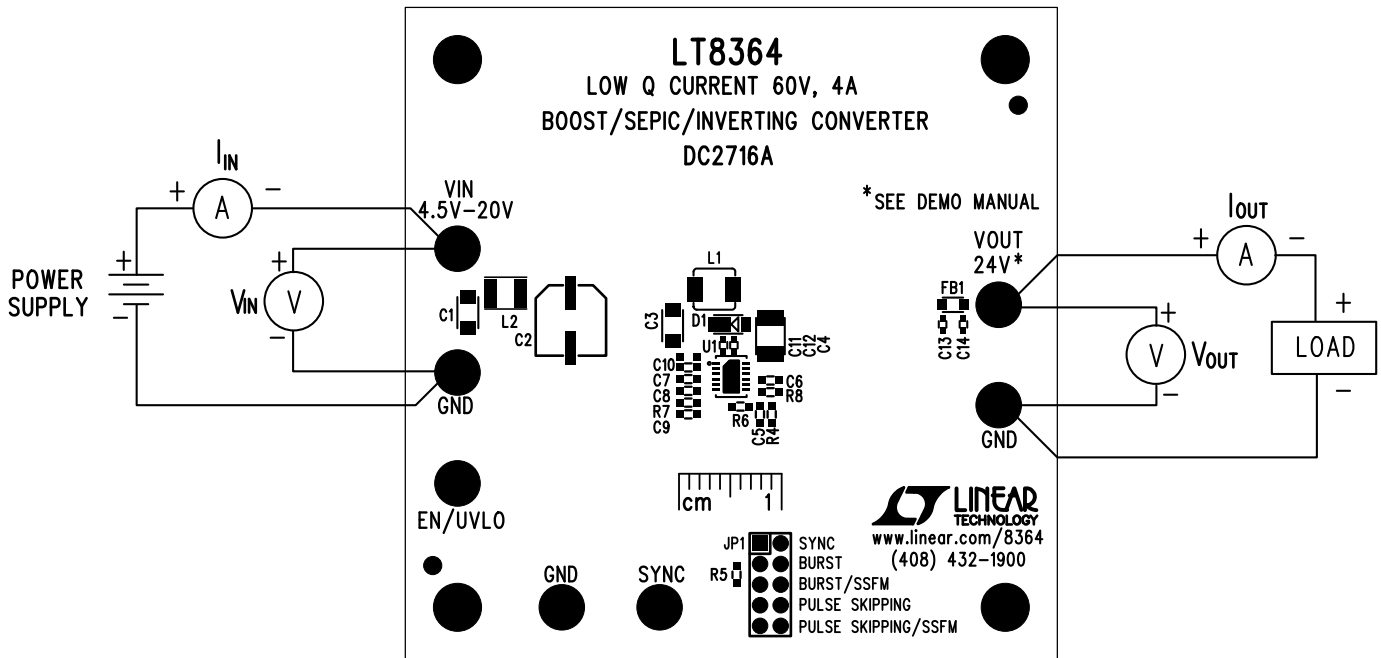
LT8364
LOW Q CURRENT 60V, 4A
BOOST/SEPIC/INVERTING CONVERTER
DC2716A

*SEE DEMO MANUAL

$I_{IN}$
+ A −

POWER SUPPLY
+
−

VIN
4.5V−20V

+
$V_{IN}$ V
−

GND

C1 L2 C2

L1
C3 D1
U1
C11 C12 C4
C10
C7
C8
R7
C9
C6
R8
R6
C5 R4

FB1
C13 C14

VOUT
24V*

$I_{OUT}$
+ A −

+
V $V_{OUT}$
−

+
LOAD
−

GND

cm 1

EN/UVLO

LINEAR TECHNOLOGY
www.linear.com/8364
(408) 432−1900

JP1
SYNC
BURST
BURST/SSFM
PULSE SKIPPING
PULSE SKIPPING/SSFM
R5

GND
SYNC